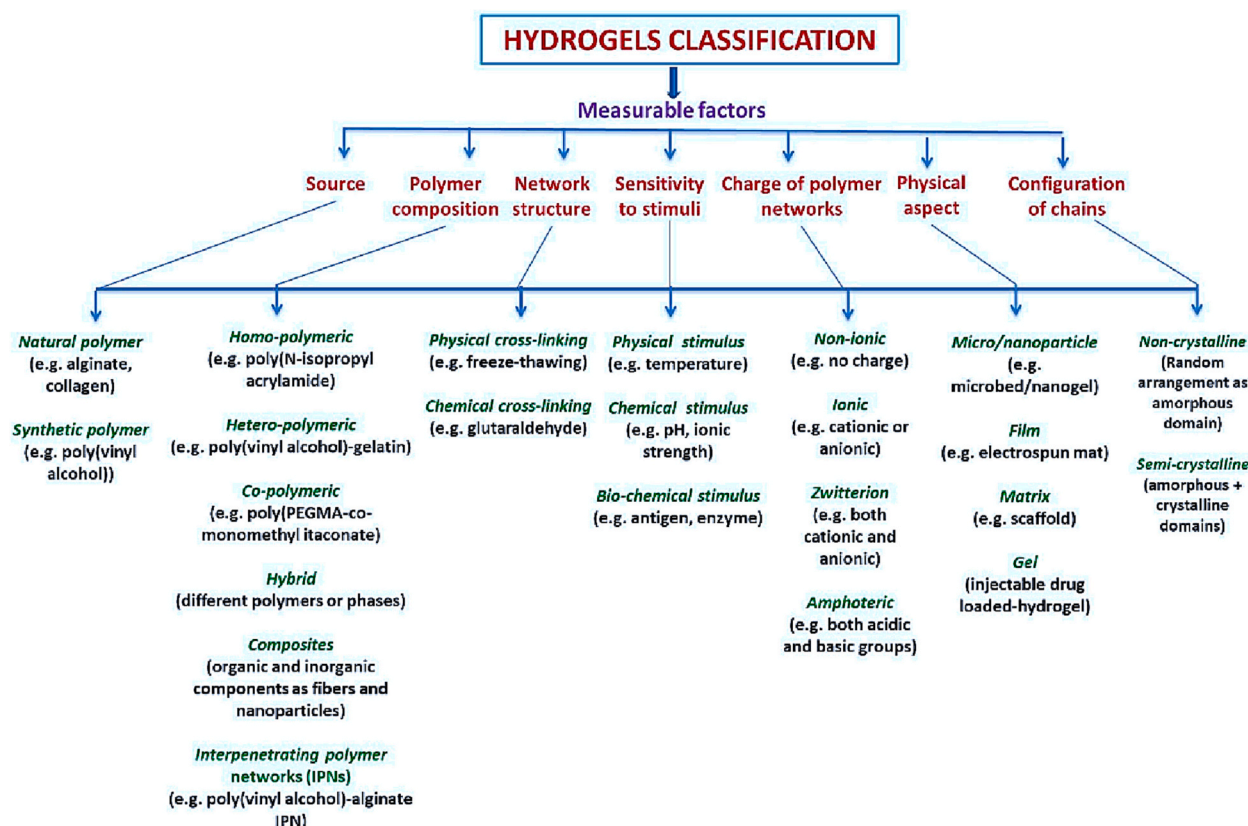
HYDROGELS CLASSIFICATION

Measurable factors

Source

Polymer composition

Network structure

Sensitivity to stimuli

Charge of polymer networks

Physical aspect

Configuration of chains

Natural polymer (e.g. alginate, collagen)

Synthetic polymer (e.g. poly(vinyl alcohol))

Homo-polymeric (e.g. poly(N-isopropyl acrylamide)

Hetero-polymeric (e.g. poly(vinyl alcohol)-gelatin)

Co-polymeric (e.g. poly(PEGMA-co-monomethyl itaconate)

Hybrid (different polymers or phases)

Composites (organic and inorganic components as fibers and nanoparticles)

Interpenetrating polymer networks (IPNs) (e.g. poly(vinyl alcohol)-alginate IPN)

Physical cross-linking (e.g. freeze-thawing)

Chemical cross-linking (e.g. glutaraldehyde)

Physical stimulus (e.g. temperature)

Chemical stimulus (e.g. pH, ionic strength)

Bio-chemical stimulus (e.g. antigen, enzyme)

Non-ionic (e.g. no charge)

Ionic (e.g. cationic or anionic)

Zwitterion (e.g. both cationic and anionic)

Amphoteric (e.g. both acidic and basic groups)

Micro/nanoparticle (e.g. microbed/nanogel)

Film (e.g. electrospun mat)

Matrix (e.g. scaffold)

Gel (injectable drug loaded-hydrogel)

Non-crystalline (Random arrangement as amorphous domain)

Semi-crystalline (amorphous + crystalline domains)